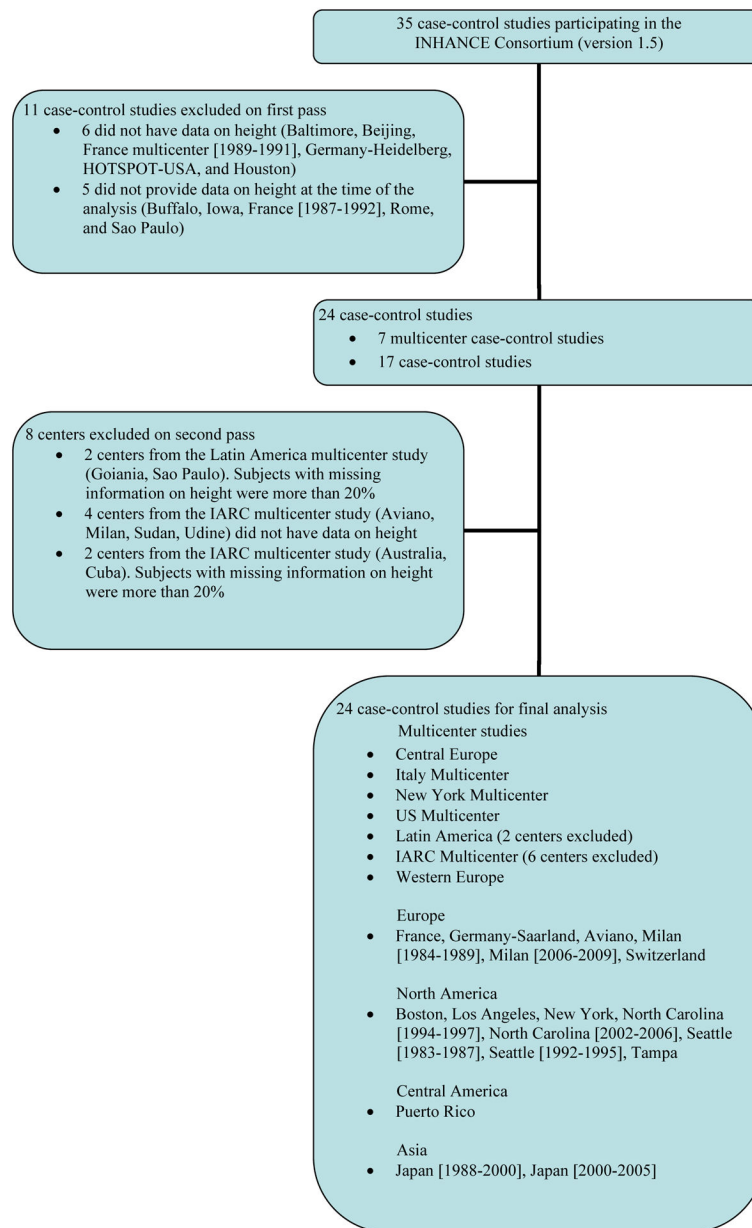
35 case-control studies participating in the INHANCE Consortium (version 1.5)

11 case-control studies excluded on first pass
- 6 did not have data on height (Baltimore, Beijing, France multicenter [1989-1991], Germany-Heidelberg, HOTSPOT-USA, and Houston)
- 5 did not provide data on height at the time of the analysis (Buffalo, Iowa, France [1987-1992], Rome, and Sao Paulo)

24 case-control studies
- 7 multicenter case-control studies
- 17 case-control studies

8 centers excluded on second pass
- 2 centers from the Latin America multicenter study (Goiania, Sao Paulo). Subjects with missing information on height were more than 20%
- 4 centers from the IARC multicenter study (Aviano, Milan, Sudan, Udine) did not have data on height
- 2 centers from the IARC multicenter study (Australia, Cuba). Subjects with missing information on height were more than 20%

24 case-control studies for final analysis
Multicenter studies
- Central Europe
- Italy Multicenter
- New York Multicenter
- US Multicenter
- Latin America (2 centers excluded)
- IARC Multicenter (6 centers excluded)
- Western Europe

Europe
- France, Germany-Saarland, Aviano, Milan [1984-1989], Milan [2006-2009], Switzerland

North America
- Boston, Los Angeles, New York, North Carolina [1994-1997], North Carolina [2002-2006], Seattle [1983-1987], Seattle [1992-1995], Tampa

Central America
- Puerto Rico

Asia
- Japan [1988-2000], Japan [2000-2005]